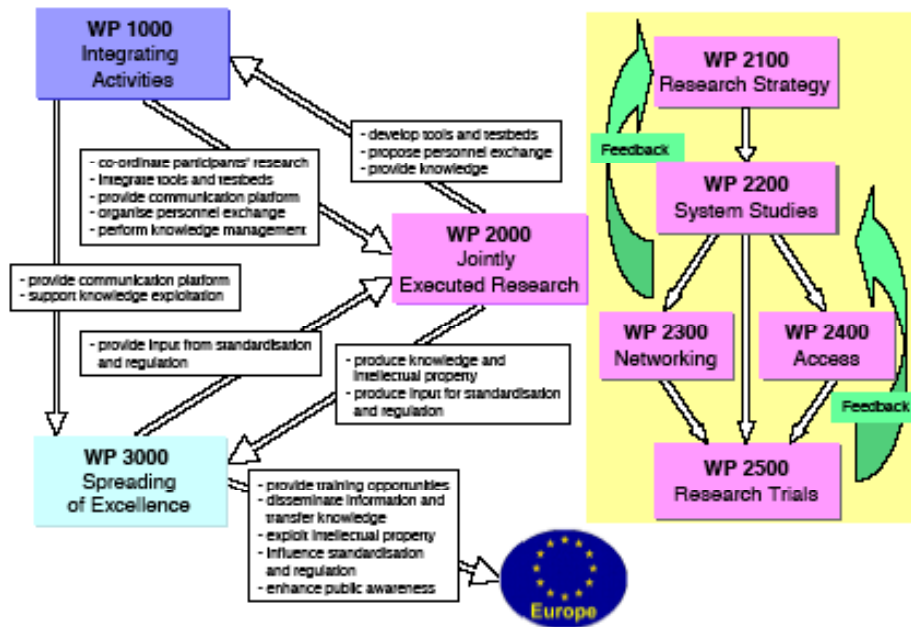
WP 1000
Integrating
Activities

- develop tools and testbeds
- propose personnel exchange
- provide knowledge

- co-ordinate participants' research
- integrate tools and testbeds
- provide communication platform
- organise personnel exchange
- perform knowledge management

WP 2000
Jointly
Executed Research

- provide communication platform
- support knowledge exploitation

- provide input from standardisation and regulation

- produce knowledge and intellectual property
- produce input for standardisation and regulation

WP 3000
Spreading
of Excellence

- provide training opportunities
- disseminate information and transfer knowledge
- exploit intellectual property
- influence standardisation and regulation
- enhance public awareness

Europe

WP 2100
Research Strategy

Feedback

WP 2200
System Studies

WP 2300
Networking

WP 2400
Access

Feedback

WP 2500
Research Trials